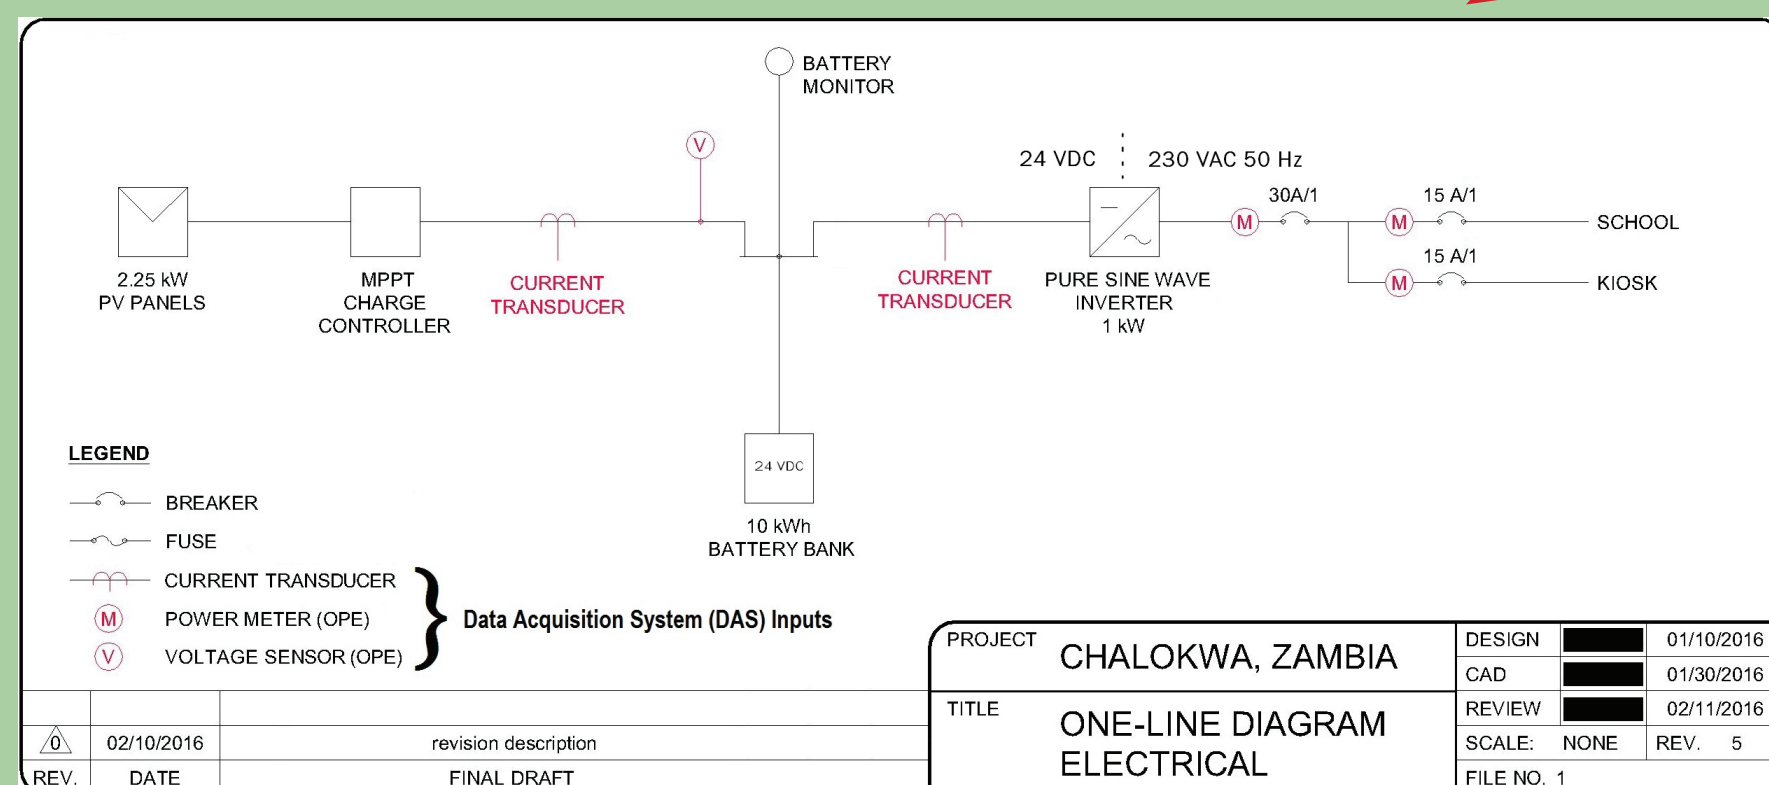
BATTERY MONITOR

V

24 VDC 230 VAC 50 Hz

30A/1 15 A/1

M M SCHOOL

15 A/1

M KIOSK

2.25 kW PV PANELS

MPPT CHARGE CONTROLLER

CURRENT TRANSDUCER

CURRENT TRANSDUCER

PURE SINE WAVE INVERTER 1 kW

24 VDC

10 kWh BATTERY BANK

LEGEND

BREAKER

FUSE

CURRENT TRANSDUCER

M POWER METER (OPE)

V VOLTAGE SENSOR (OPE)

Data Acquisition System (DAS) Inputs

| PROJECT | CHALOKWA, ZAMBIA | DESIGN | | 01/10/2016 |
|---|---|---|---|---|
| | | CAD | | 01/30/2016 |
| TITLE | ONE-LINE DIAGRAM ELECTRICAL | REVIEW | | 02/11/2016 |
| | | SCALE: NONE | REV. 5 | |
| | | FILE NO. 1 | | |

| 0 | 02/10/2016 | revision description |
|---|---|---|
| REV. | DATE | FINAL DRAFT |